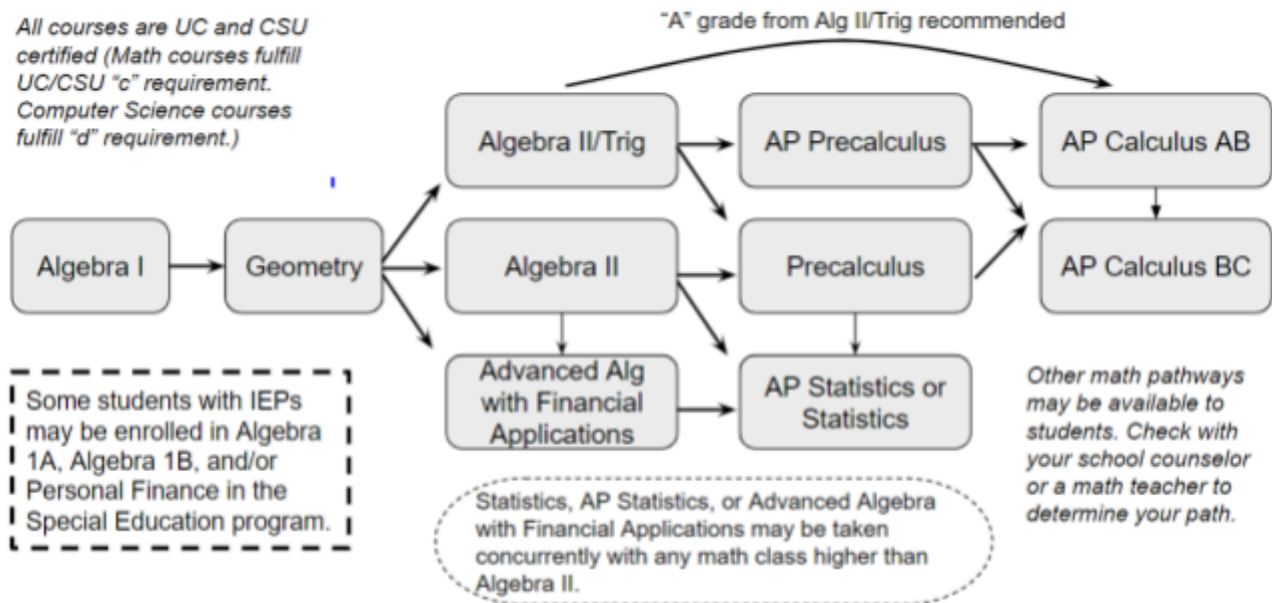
All courses are UC and CSU certified (Math courses fulfill UC/CSU "c" requirement. Computer Science courses fulfill "d" requirement.)

"A" grade from Alg II/Trig recommended

Algebra I

Geometry

Algebra II/Trig

Algebra II

Advanced Alg with Financial Applications

AP Precalculus

Precalculus

AP Statistics or Statistics

AP Calculus AB

AP Calculus BC

Some students with IEPs may be enrolled in Algebra 1A, Algebra 1B, and/or Personal Finance in the Special Education program.

Statistics, AP Statistics, or Advanced Algebra with Financial Applications may be taken concurrently with any math class higher than Algebra II.

Other math pathways may be available to students. Check with your school counselor or a math teacher to determine your path.